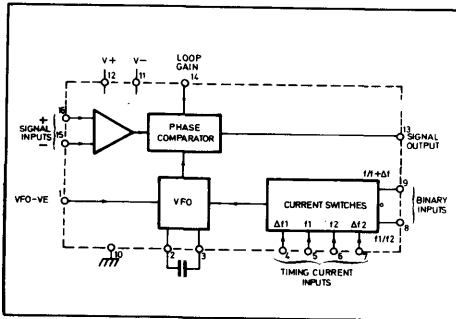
V+ V− LOOP GAIN
12 11 14

SIGNAL INPUTS + 16 − 15

PHASE COMPARATOR

13 SIGNAL OUTPUT

VFO-VE 1

VFO

CURRENT SWITCHES

f1/f1+Δf1 9

BINARY INPUTS

f1/f2 8

Δf1 f1 f2 Δf2

4 5 6 7

10 2 3

TIMING CURRENT INPUTS